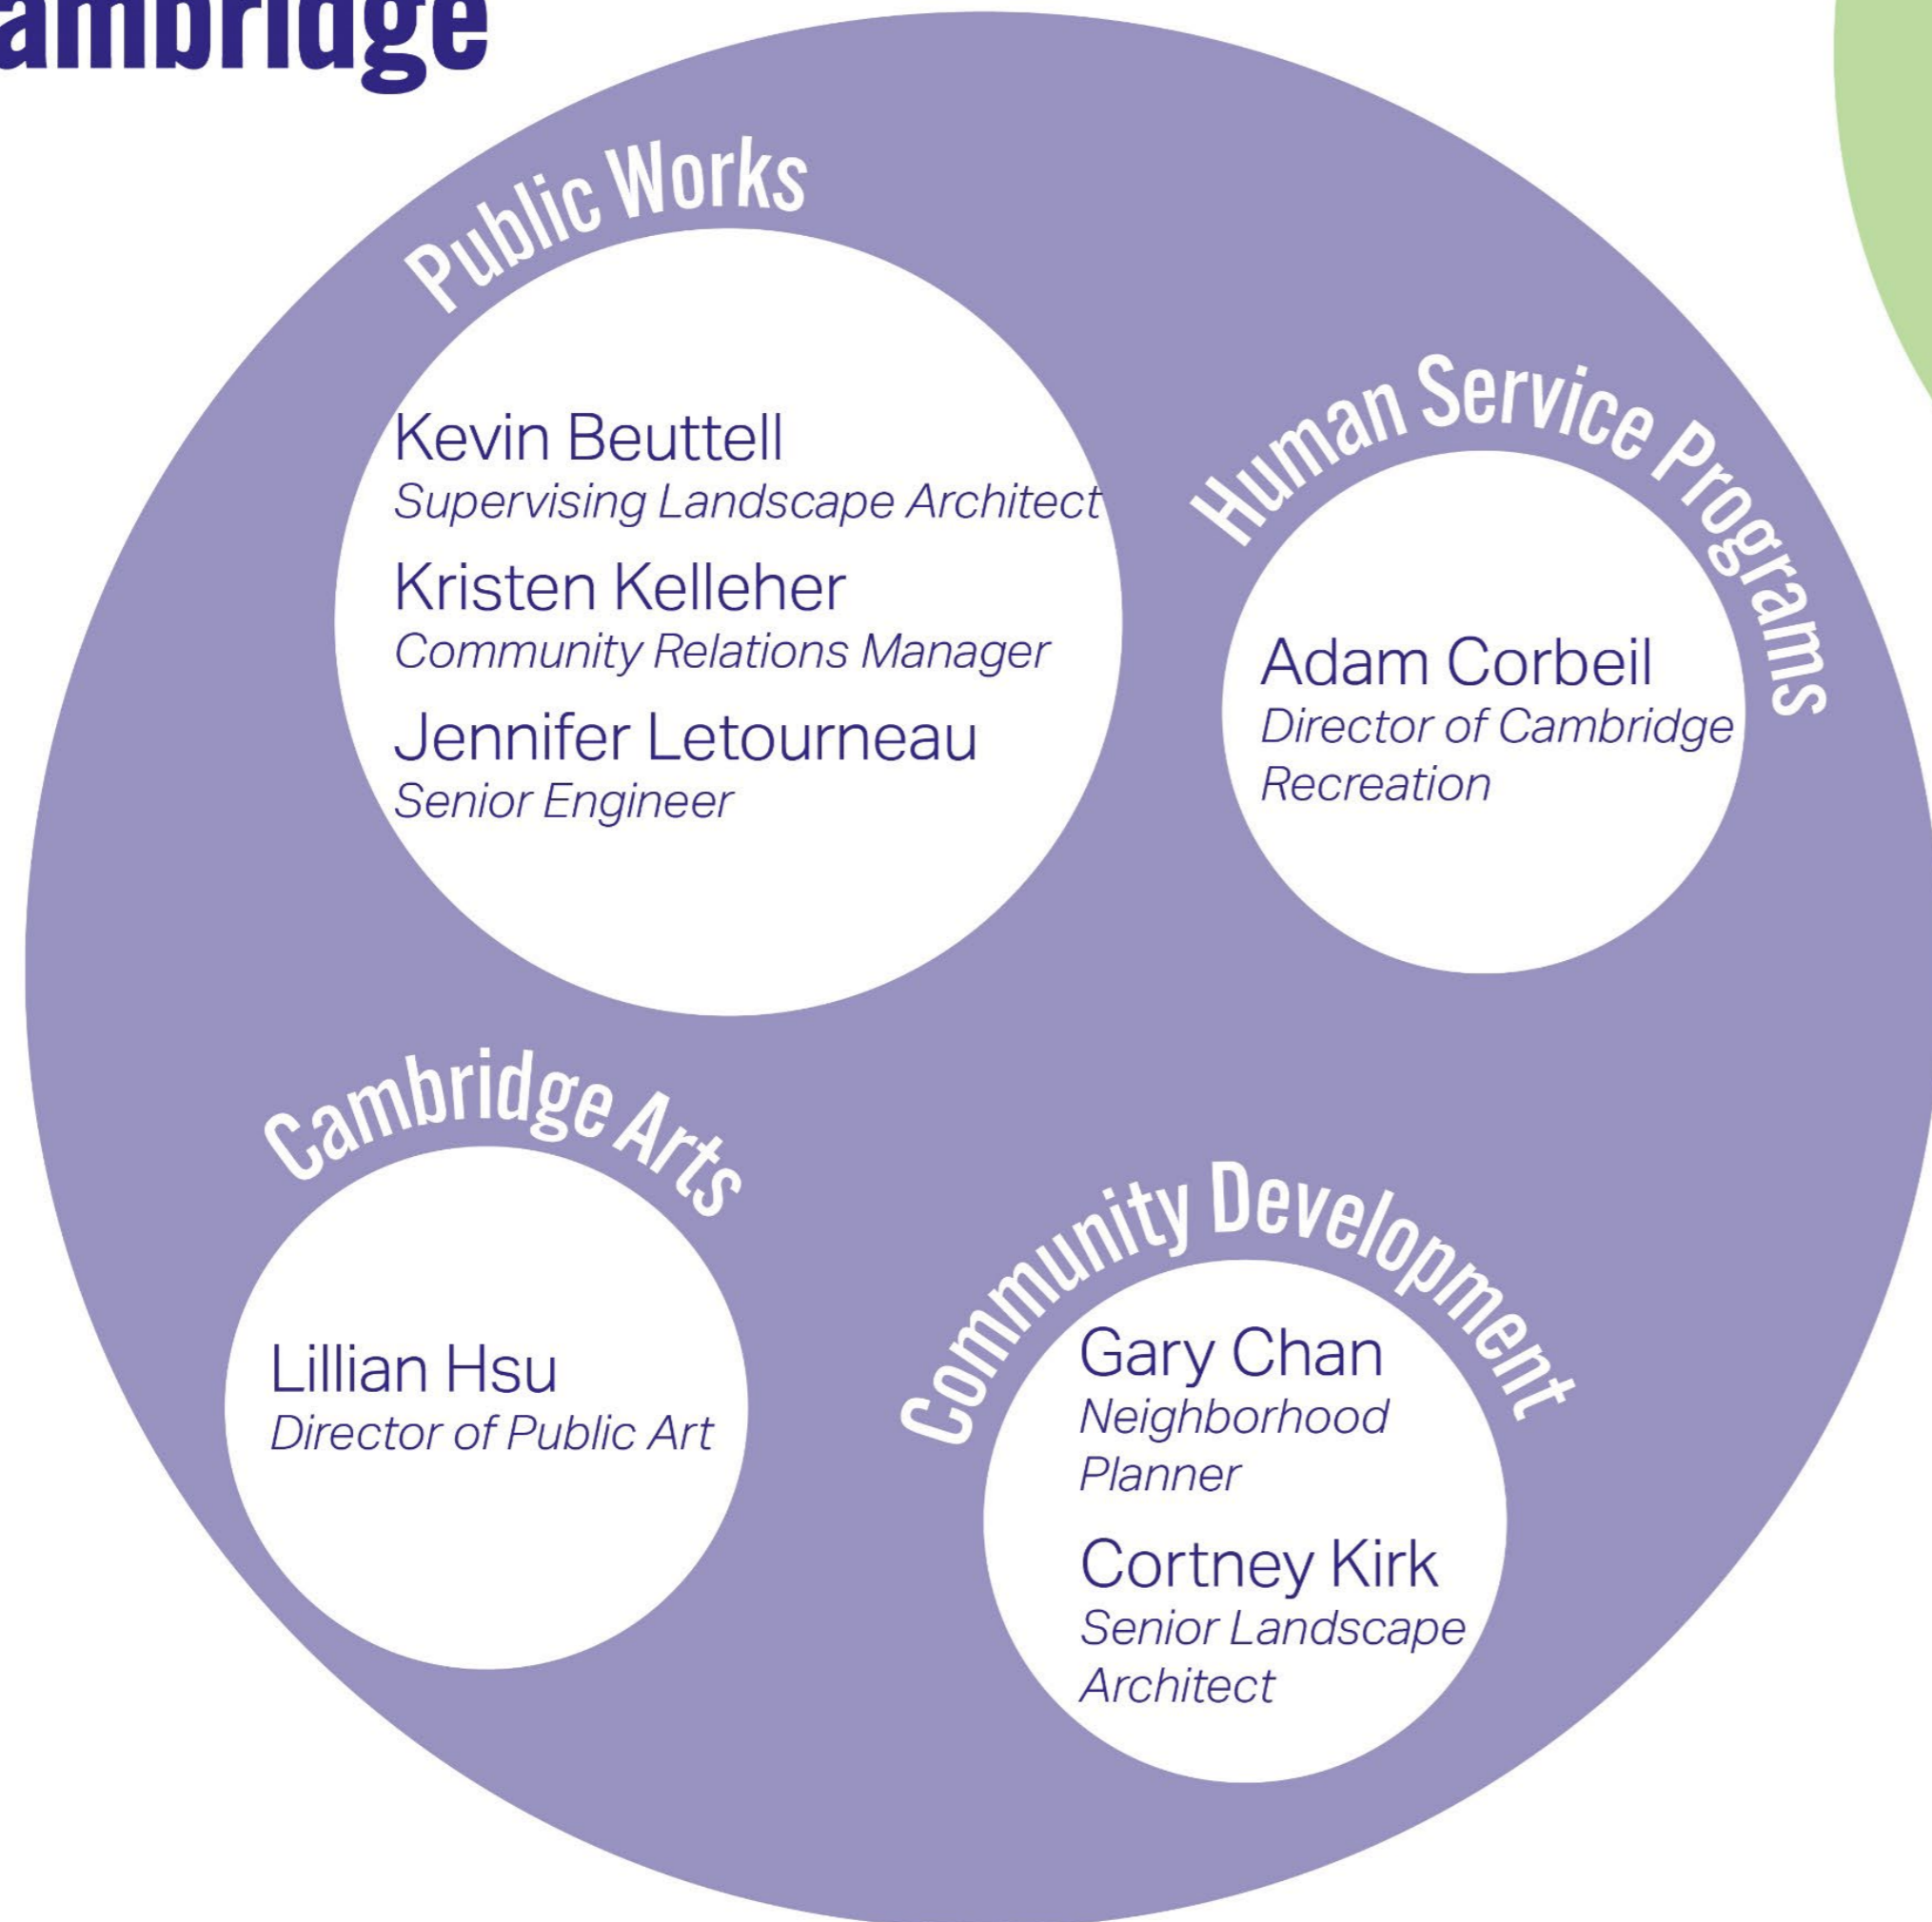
ambridge

Public Works

Kevin Beuttell
Supervising Landscape Architect

Kristen Kelleher
Community Relations Manager

Jennifer Letourneau
Senior Engineer

Human Service Programs

Adam Corbeil
Director of Cambridge Recreation

Cambridge Arts

Lillian Hsu
Director of Public Art

Community Development

Gary Chan
Neighborhood Planner

Cortney Kirk
Senior Landscape Architect